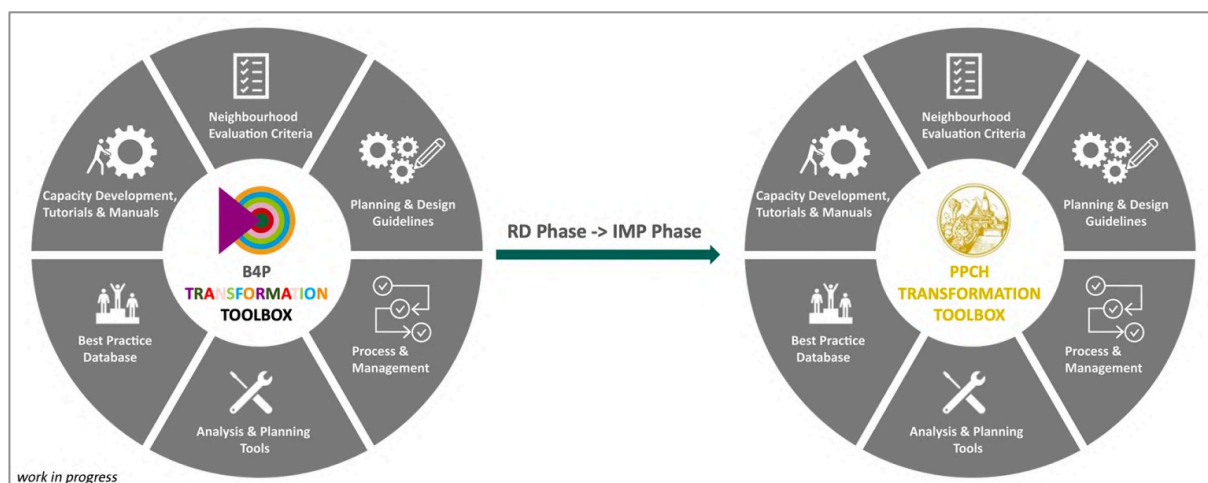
Neighbourhood Evaluation Criteria

Planning & Design Guidelines

Process & Management

Analysis & Planning Tools

Best Practice Database

Capacity Development, Tutorials & Manuals

B4P TRANSFORMATION TOOLBOX

RD Phase -> IMP Phase

Neighbourhood Evaluation Criteria

Planning & Design Guidelines

Process & Management

Analysis & Planning Tools

Best Practice Database

Capacity Development, Tutorials & Manuals

PPCH TRANSFORMATION TOOLBOX

work in progress